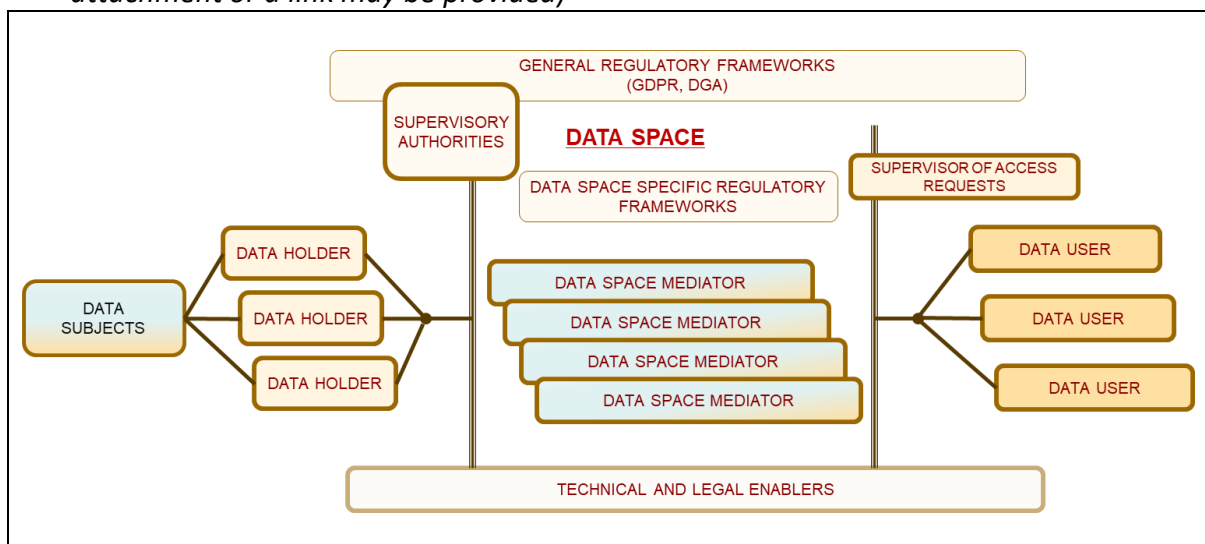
attachment or a link may be provided)

GENERAL REGULATORY FRAMEWORKS (GDPR, DGA)

SUPERVISORY AUTHORITIES

DATA SPACE

SUPERVISOR OF ACCESS REQUESTS

DATA SPACE SPECIFIC REGULATORY FRAMEWORKS

DATA SUBJECTS

DATA HOLDER

DATA HOLDER

DATA HOLDER

DATA SPACE MEDIATOR

DATA SPACE MEDIATOR

DATA SPACE MEDIATOR

DATA SPACE MEDIATOR

DATA USER

DATA USER

DATA USER

TECHNICAL AND LEGAL ENABLERS